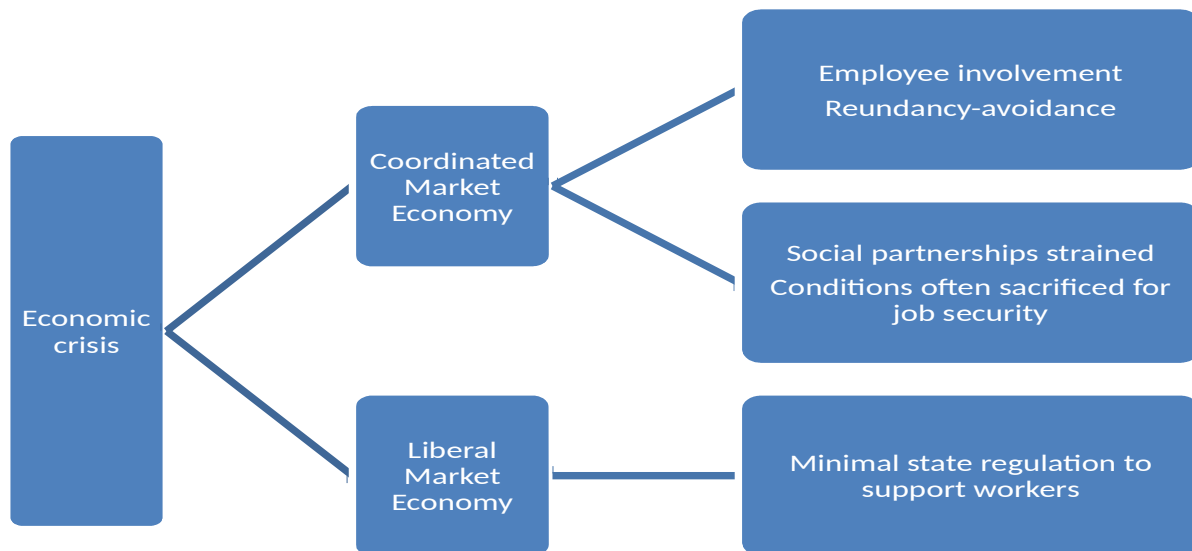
Economic crisis

Coordinated Market Economy

Employee involvement
Reundancy-avoidance

Social partnerships strained
Conditions often sacrificed for job security

Liberal Market Economy

Minimal state regulation to support workers